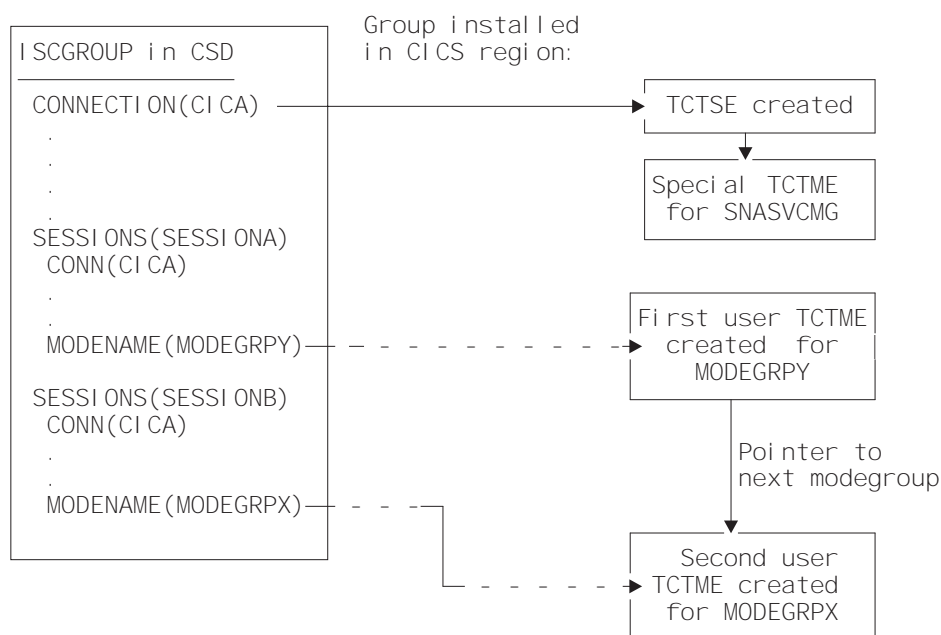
Group installed in CICS region:

ISCGROUP in CSD

CONNECTION(CICA)

.

.

.

.

SESSIONS(SESSIONA)

CONN(CICA)

.

.

MODENAME(MODEGRPY)

SESSIONS(SESSIONB)

CONN(CICA)

.

.

MODENAME(MODEGRPX)

TCTSE created

Special TCTME for SNASVCMG

First user TCTME created for MODEGRPY

Pointer to next modegroup

Second user TCTME created for MODEGRPX